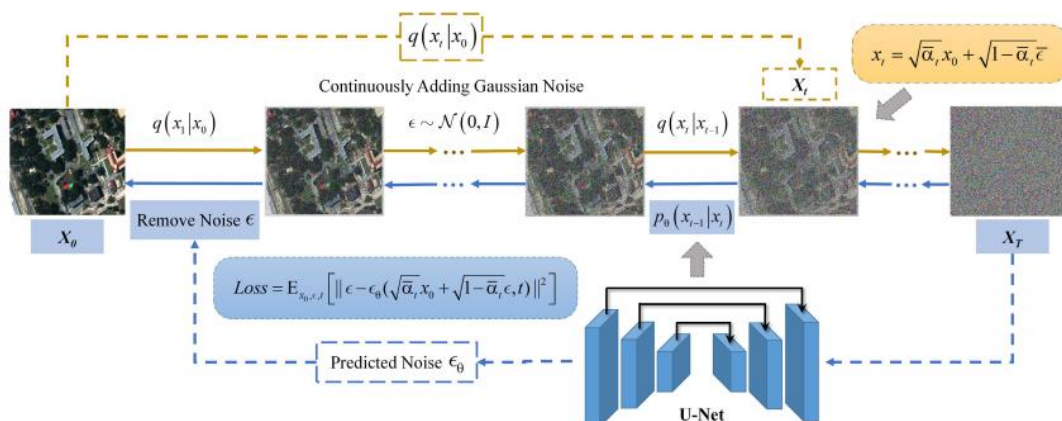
$q(x_t|x_0)$

$x_t = \sqrt{\bar{\alpha}_t}x_0 + \sqrt{1-\bar{\alpha}_t}\bar{\epsilon}$

Continuously Adding Gaussian Noise

$X_t$

$q(x_1|x_0)$

$\epsilon \sim \mathcal{N}(0, I)$

$q(x_t|x_{t-1})$

$X_0$

Remove Noise $\epsilon$

$p_\theta(x_{t-1}|x_t)$

$X_T$

$Loss = \mathrm{E}_{x_0,\epsilon,t}\left[\| \epsilon - \epsilon_\theta(\sqrt{\bar{\alpha}_t}x_0 + \sqrt{1-\bar{\alpha}_t}\epsilon, t)\|^2\right]$

Predicted Noise $\epsilon_\theta$

U-Net